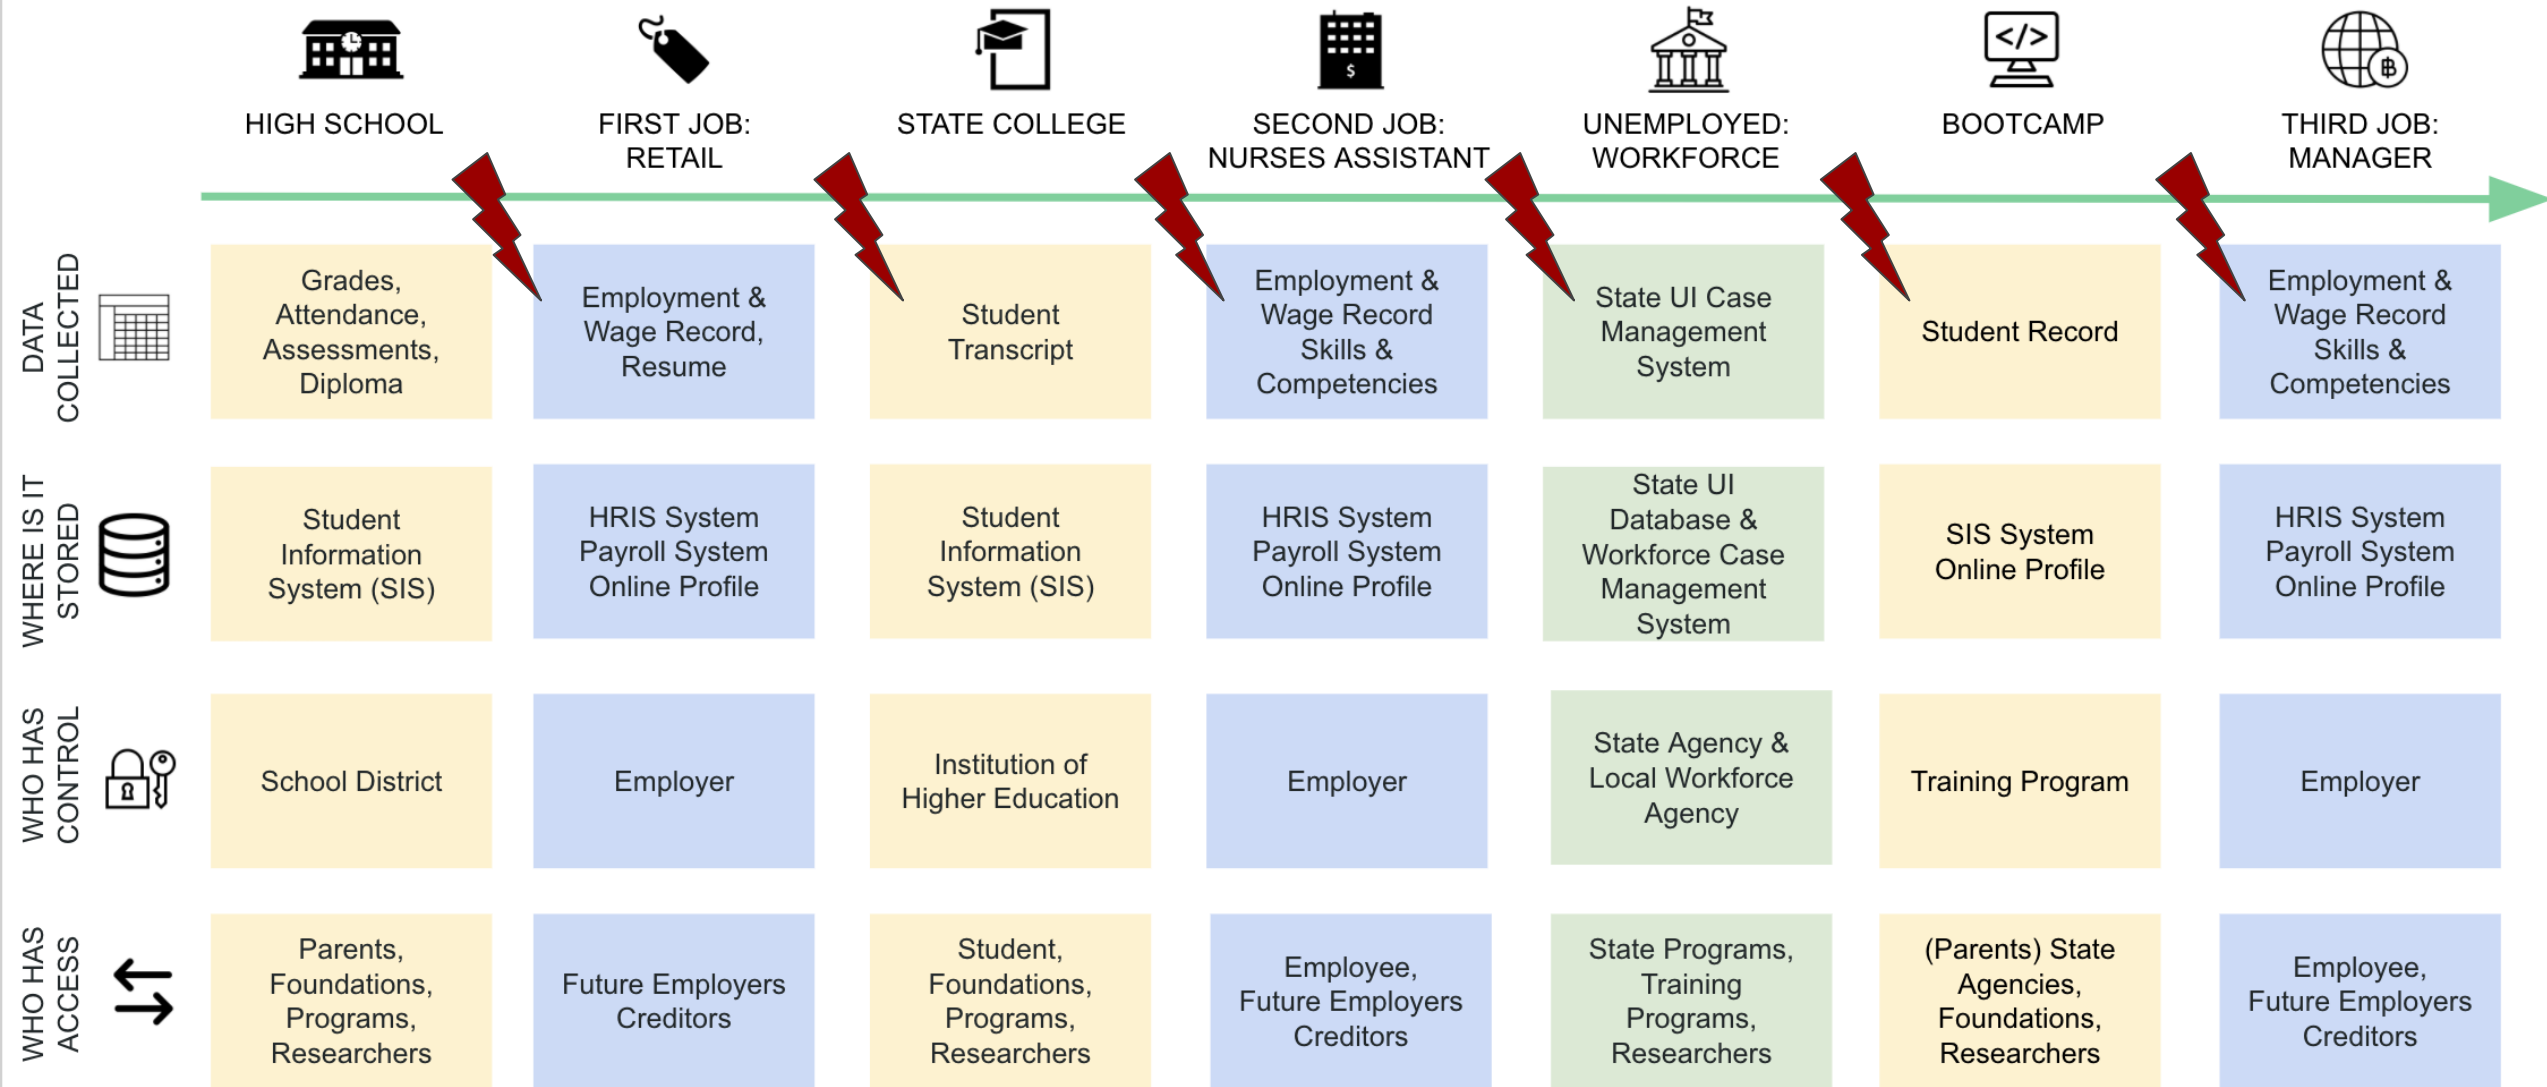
| | HIGH SCHOOL | FIRST JOB: RETAIL | STATE COLLEGE | SECOND JOB: NURSES ASSISTANT | UNEMPLOYED: WORKFORCE | BOOTCAMP | THIRD JOB: MANAGER |
|---|---|---|---|---|---|---|---|
| DATA COLLECTED | Grades, Attendance, Assessments, Diploma | Employment & Wage Record, Resume | Student Transcript | Employment & Wage Record Skills & Competencies | State UI Case Management System | Student Record | Employment & Wage Record Skills & Competencies |
| WHERE IS IT STORED | Student Information System (SIS) | HRIS System Payroll System Online Profile | Student Information System (SIS) | HRIS System Payroll System Online Profile | State UI Database & Workforce Case Management System | SIS System Online Profile | HRIS System Payroll System Online Profile |
| WHO HAS CONTROL | School District | Employer | Institution of Higher Education | Employer | State Agency & Local Workforce Agency | Training Program | Employer |
| WHO HAS ACCESS | Parents, Foundations, Programs, Researchers | Future Employers Creditors | Student, Foundations, Programs, Researchers | Employee, Future Employers Creditors | State Programs, Training Programs, Researchers | (Parents) State Agencies, Foundations, Researchers | Employee, Future Employers Creditors |